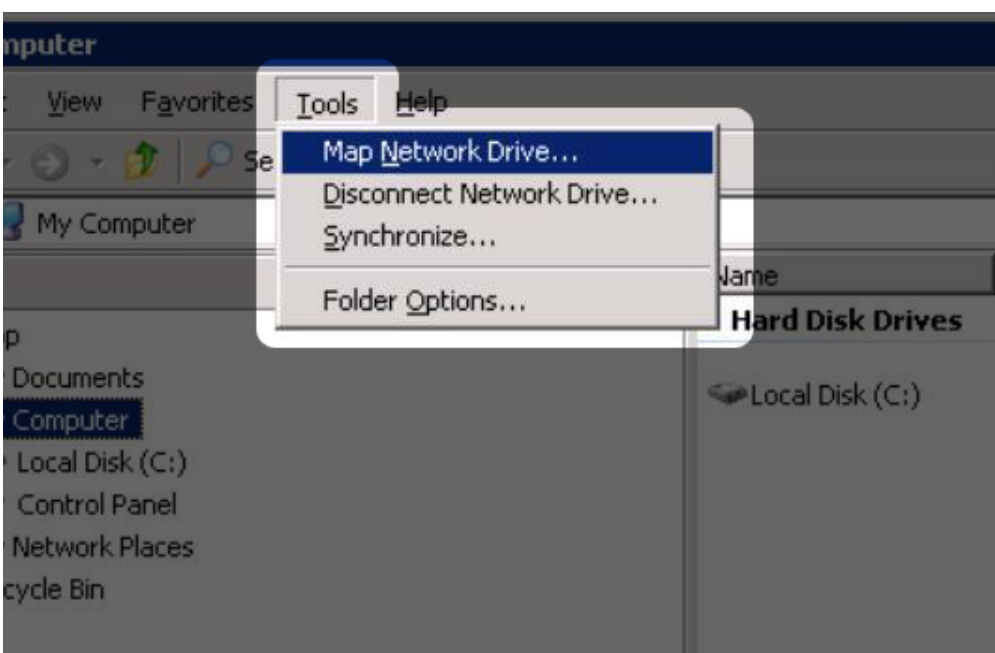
mputer

View Favorites Tools Help

Se

Map Network Drive...
Disconnect Network Drive...
Synchronize...
Folder Options...

My Computer

Name

Hard Disk Drives

Local Disk (C:)

p
Documents
Computer
Local Disk (C:)
Control Panel
Network Places
cycle Bin